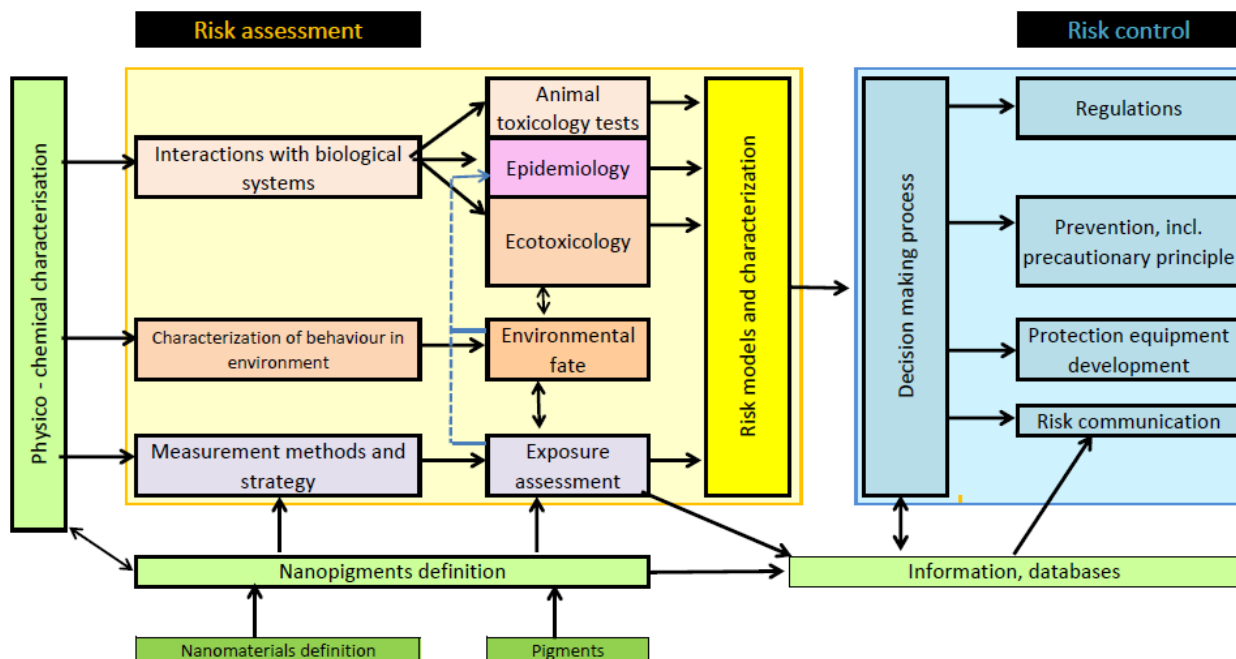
Risk assessment

Risk control

Physico - chemical characterisation

Interactions with biological systems

Animal toxicology tests

Epidemiology

Ecotoxicology

Characterization of behaviour in environment

Environmental fate

Measurement methods and strategy

Exposure assessment

Risk models and characterization

Decision making process

Regulations

Prevention, incl. precautionary principle

Protection equipment development

Risk communication

Nanopigments definition

Information, databases

Nanomaterials definition

Pigments